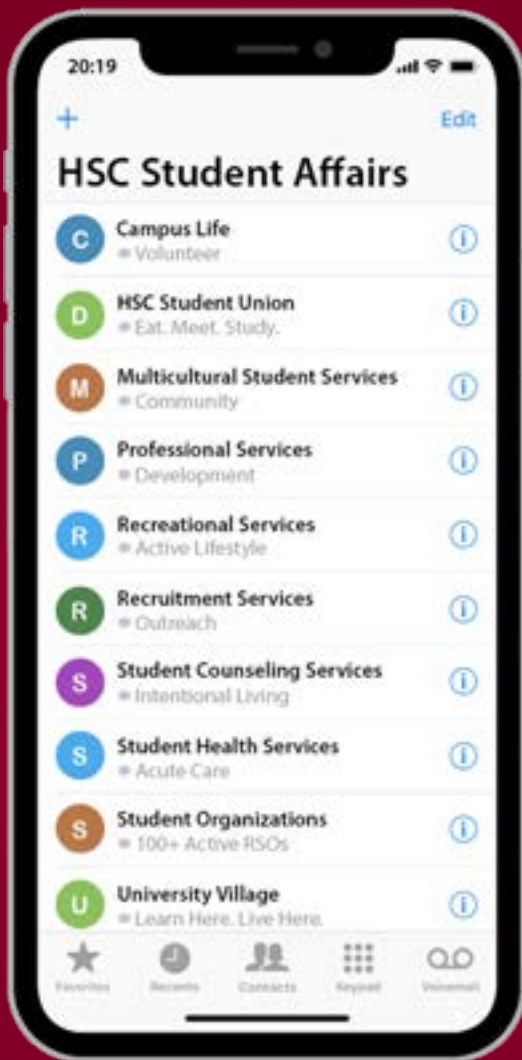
20:19

+

Edit

HSC Student Affairs

C Campus Life
Volunteer

D HSC Student Union
Eat. Meet. Study.

M Multicultural Student Services
Community

P Professional Services
Development

R Recreational Services
Active Lifestyle

R Recruitment Services
Outreach

S Student Counseling Services
Intentional Living

S Student Health Services
Acute Care

S Student Organizations
100+ Active RSOs

U University Village
Learn Here. Live Here.

Favorites Recents Contacts Keypad Voicemail